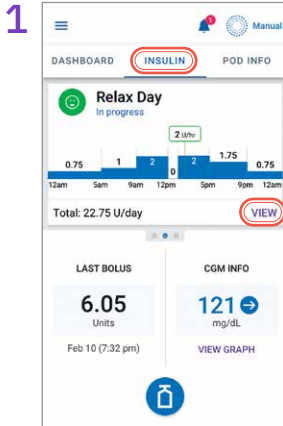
1

1 Manual

DASHBOARD INSULIN POD INFO

Relax Day
In progress

2 U/hr

0.75 1 2 0 2 1.75 0.75

12am 5am 9am 12pm 5pm 9pm 12am

Total: 22.75 U/day VIEW

LAST BOLUS
6.05
Units
Feb 10 (7:32 pm)

CGM INFO
121
mg/dL
VIEW GRAPH